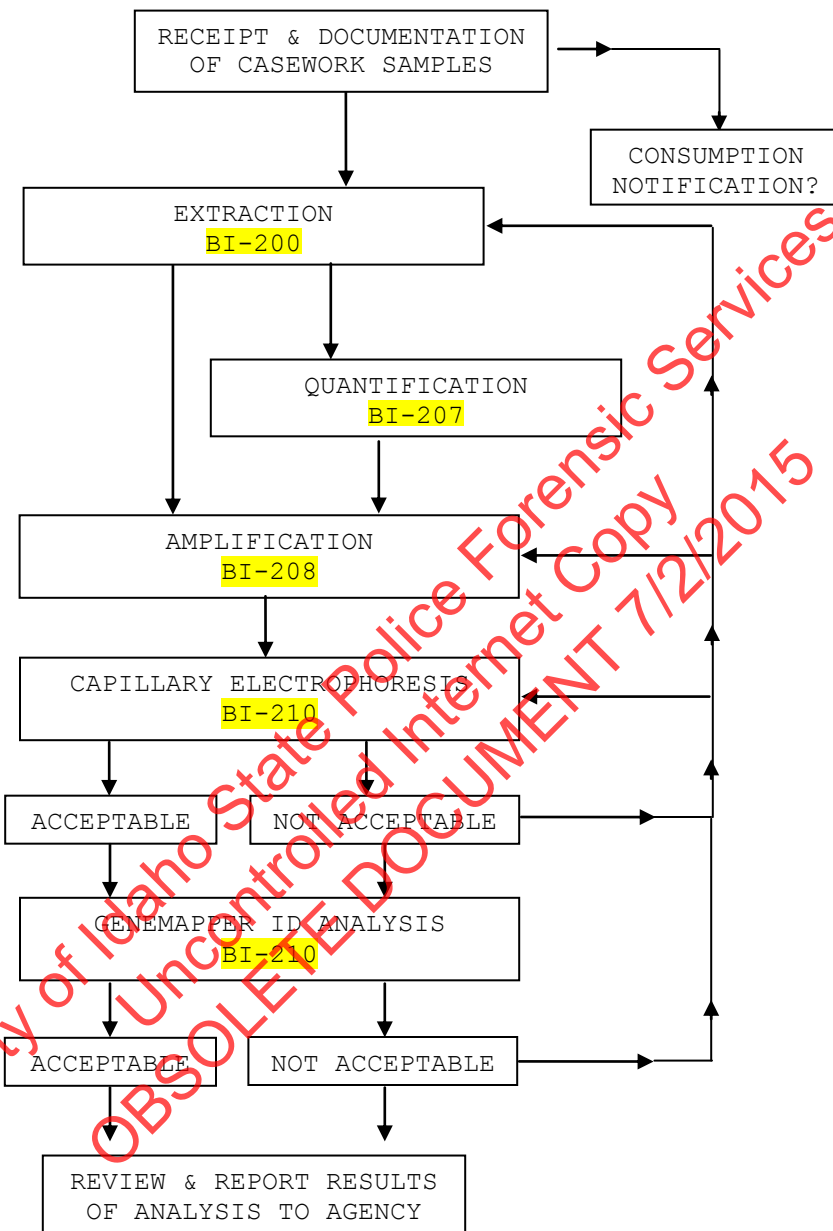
RECEIPT & DOCUMENTATION OF CASEWORK SAMPLES

CONSUMPTION NOTIFICATION?

EXTRACTION
BI-200

QUANTIFICATION
BI-207

AMPLIFICATION
BI-208

CAPILLARY ELECTROPHORESIS
BI-210

ACCEPTABLE

NOT ACCEPTABLE

GENEMAPPER ID ANALYSIS
BI-210

ACCEPTABLE

NOT ACCEPTABLE

REVIEW & REPORT RESULTS OF ANALYSIS TO AGENCY

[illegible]y of Idaho State Police Forensic Services
Uncontrolled Internet Copy
OBSOLETE DOCUMENT 7/2/2015